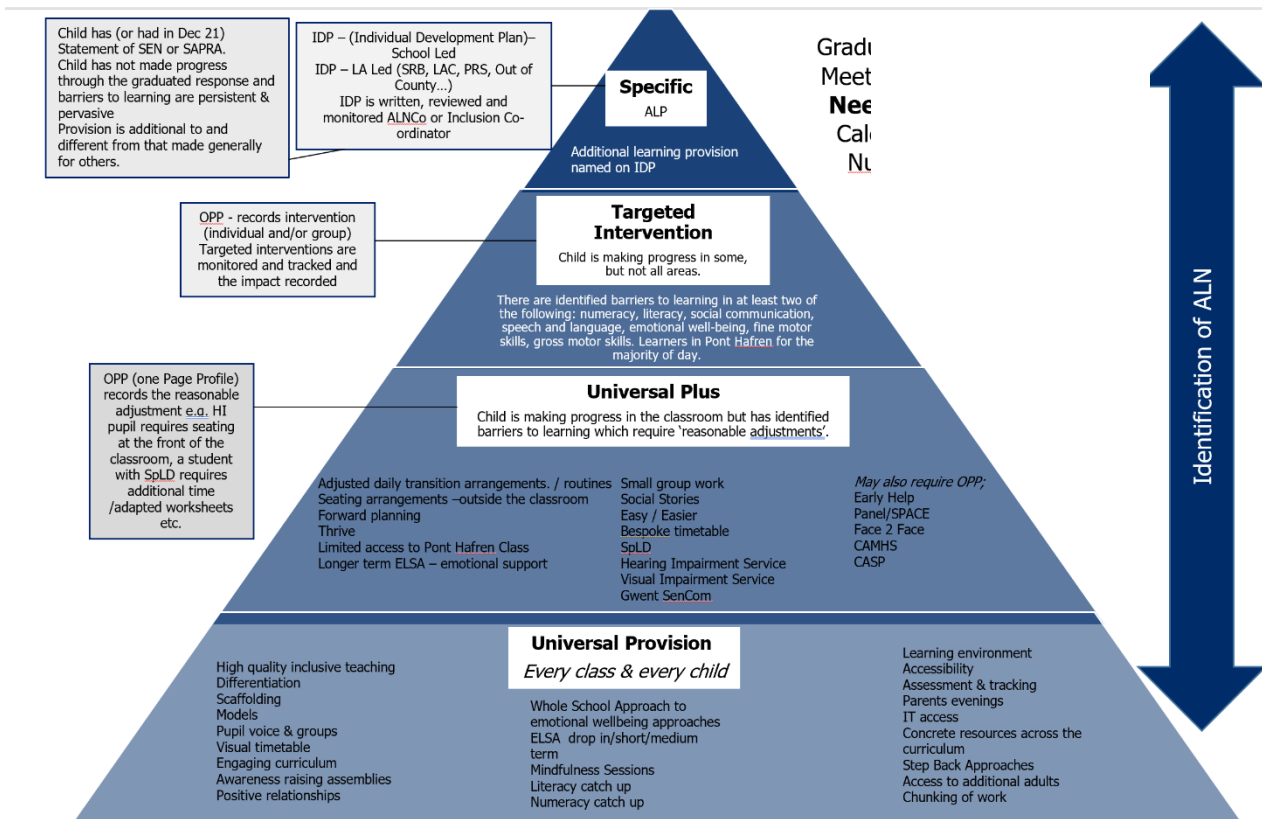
Child has (or had in Dec 21) Statement of SEN or SAPRA.
Child has not made progress through the graduated response and barriers to learning are persistent & pervasive
Provision is additional to and different from that made generally for others.

IDP – (Individual Development Plan)– School Led
IDP – LA Led (SRB, LAC, PRS, Out of County…)
IDP is written, reviewed and monitored ALNCo or Inclusion Co-ordinator

Specific
ALP

Additional learning provision named on IDP

Gradu
Meet
Nee
Calc
Nu

OPP - records intervention (individual and/or group)
Targeted interventions are monitored and tracked and the impact recorded

Targeted Intervention
Child is making progress in some, but not all areas.

There are identified barriers to learning in at least two of the following: numeracy, literacy, social communication, speech and language, emotional well-being, fine motor skills, gross motor skills. Learners in Pont Hafren for the majority of day.

OPP (one Page Profile) records the reasonable adjustment e.g. HI pupil requires seating at the front of the classroom, a student with SpLD requires additional time /adapted worksheets etc.

Universal Plus
Child is making progress in the classroom but has identified barriers to learning which require 'reasonable adjustments'.

Adjusted daily transition arrangements. / routines
Seating arrangements –outside the classroom
Forward planning
Thrive
Limited access to Pont Hafren Class
Longer term ELSA – emotional support

Small group work
Social Stories
Easy / Easier
Bespoke timetable
SpLD
Hearing Impairment Service
Visual Impairment Service
Gwent SenCom

May also require OPP;
Early Help
Panel/SPACE
Face 2 Face
CAMHS
CASP

Universal Provision
Every class & every child

High quality inclusive teaching
Differentiation
Scaffolding
Models
Pupil voice & groups
Visual timetable
Engaging curriculum
Awareness raising assemblies
Positive relationships

Whole School Approach to emotional wellbeing approaches
ELSA drop in/short/medium term
Mindfulness Sessions
Literacy catch up
Numeracy catch up

Learning environment
Accessibility
Assessment & tracking
Parents evenings
IT access
Concrete resources across the curriculum
Step Back Approaches
Access to additional adults
Chunking of work

Identification of ALN